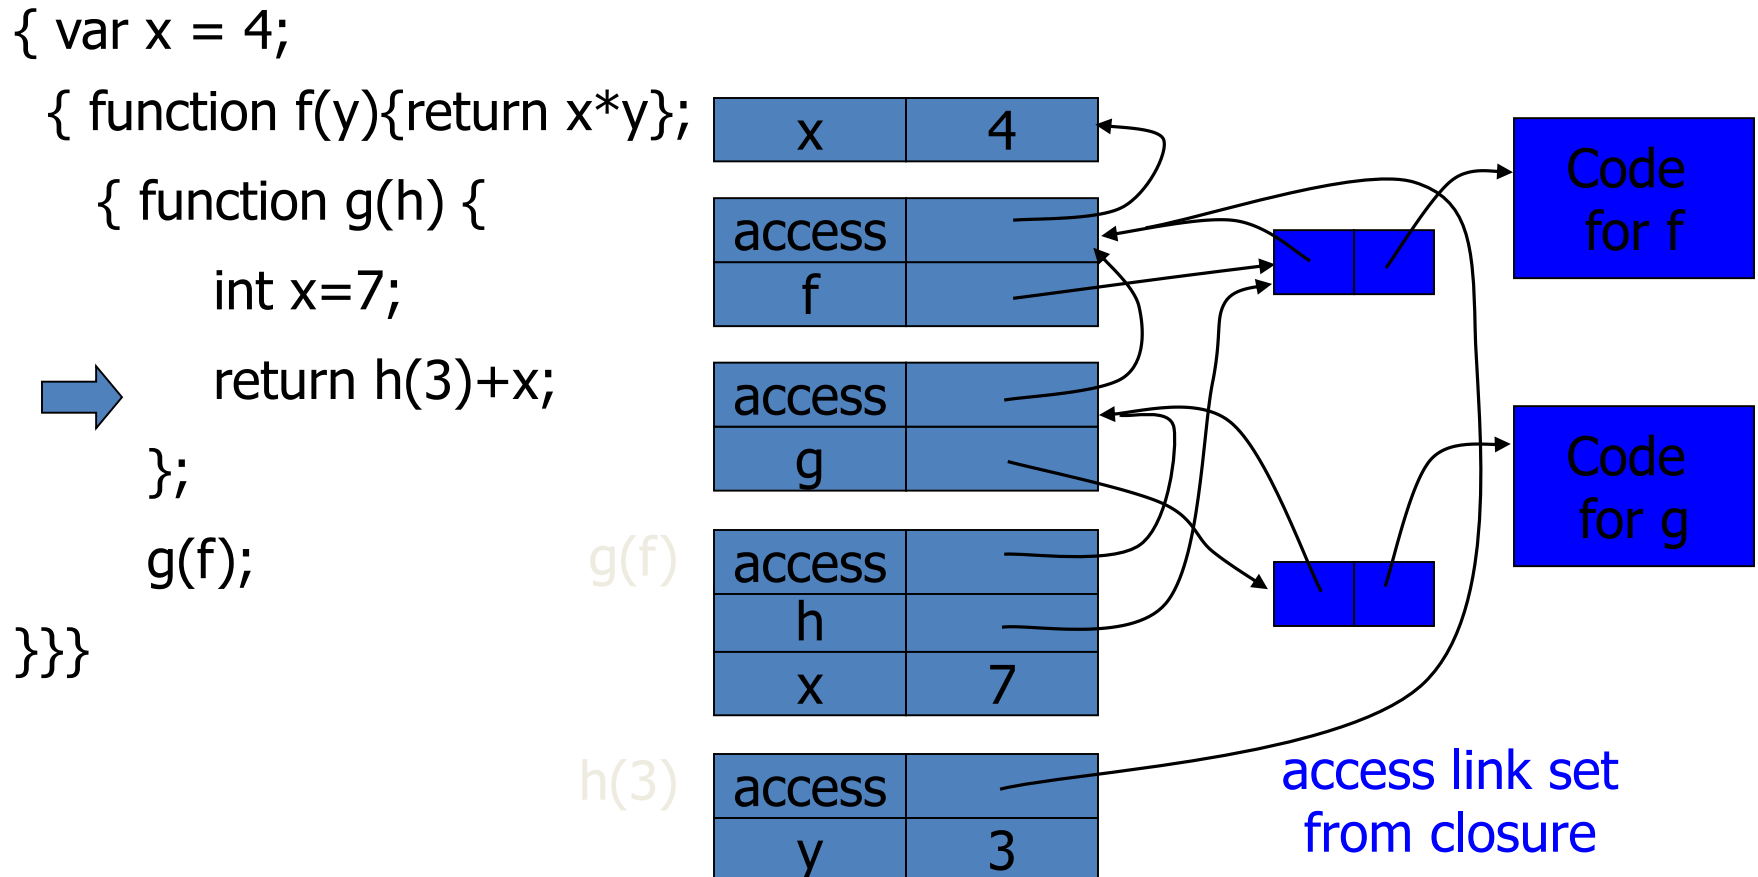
{ var x = 4;
{ function f(y){return x*y};
{ function g(h) {
int x=7;
return h(3)+x;
};
g(f);
}}}

| x | 4 |
|---|---|

| access | |
|---|---|
| f | |

| access | |
|---|---|
| g | |

g(f)

| access | |
|---|---|
| h | |
| x | 7 |

h(3)

| access | |
|---|---|
| y | 3 |

Code for f

Code for g

access link set from closure